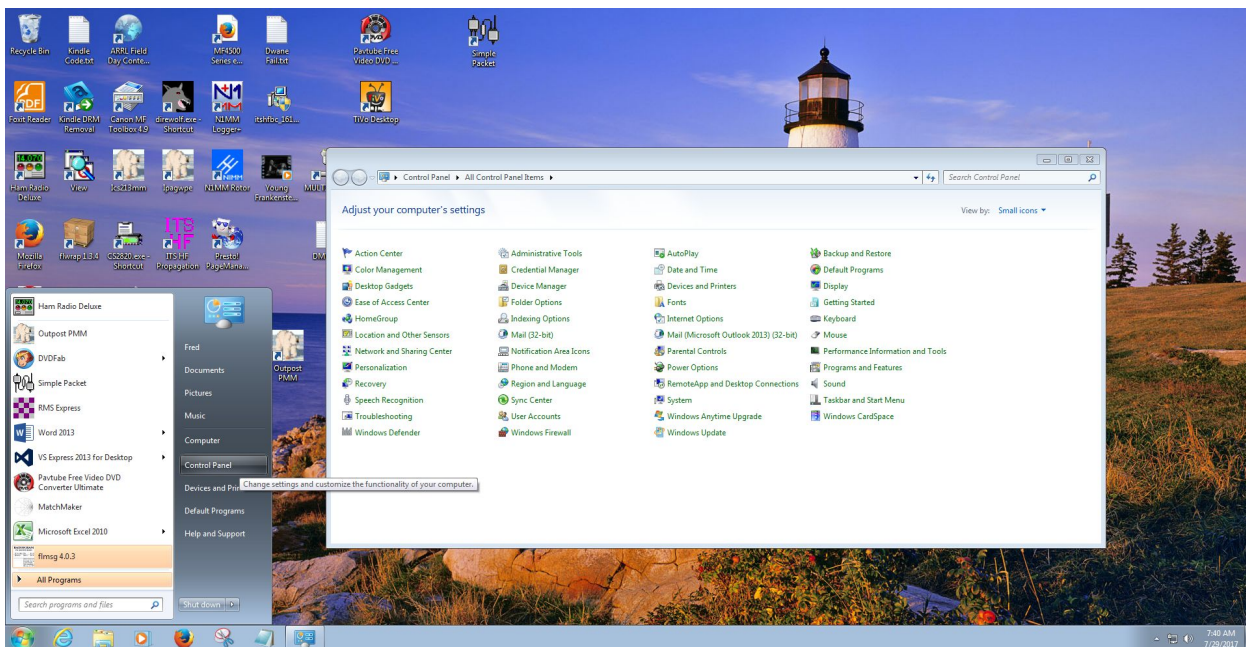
Recycle Bin
Kindle Code.txt
ARRL Field Day Conte...
MF4500 Series e...
Dwane Fail.txt
Pavtube Free Video DVD...
Simple Packet

Foxit Reader
Kindle DRM Removal
Canon MF Toolbox 4.9
direwolf.exe - Shortcut
N1MM Logger+
itshfbc_161...
TiVo Desktop

Ham Radio Deluxe
View
Ics213mm
Ipagwpe
N1MM Rotor
Young Frankenste...
MULT

Mozilla Firefox
flwrap 1.3.4
CS2820.exe - Shortcut
ITS HF Propagation
Prestel PageMana...
DM

Control Panel ▸ All Control Panel Items ▸
Search Control Panel

Adjust your computer's settings
View by: Small icons ▾

| | | | |
|---|---|---|---|
| Action Center | Administrative Tools | AutoPlay | Backup and Restore |
| Color Management | Credential Manager | Date and Time | Default Programs |
| Desktop Gadgets | Device Manager | Devices and Printers | Display |
| Ease of Access Center | Folder Options | Fonts | Getting Started |
| HomeGroup | Indexing Options | Internet Options | Keyboard |
| Location and Other Sensors | Mail (32-bit) | Mail (Microsoft Outlook 2013) (32-bit) | Mouse |
| Network and Sharing Center | Notification Area Icons | Parental Controls | Performance Information and Tools |
| Personalization | Phone and Modem | Power Options | Programs and Features |
| Recovery | Region and Language | RemoteApp and Desktop Connections | Sound |
| Speech Recognition | Sync Center | System | Taskbar and Start Menu |
| Troubleshooting | User Accounts | Windows Anytime Upgrade | Windows CardSpace |
| Windows Defender | Windows Firewall | Windows Update | |

Ham Radio Deluxe
Outpost PMM
DVDFab
Simple Packet
RMS Express
Word 2013
VS Express 2013 for Desktop
Pavtube Free Video DVD Converter Ultimate
MatchMaker
Microsoft Excel 2010
flmsg 4.0.3
All Programs
Search programs and files

Fred
Documents
Pictures
Music
Computer
Control Panel
Devices and Pri
Default Programs
Help and Support
Shut down

Outpost PMM

Change settings and customize the functionality of your computer.

7:40 AM
7/29/2017